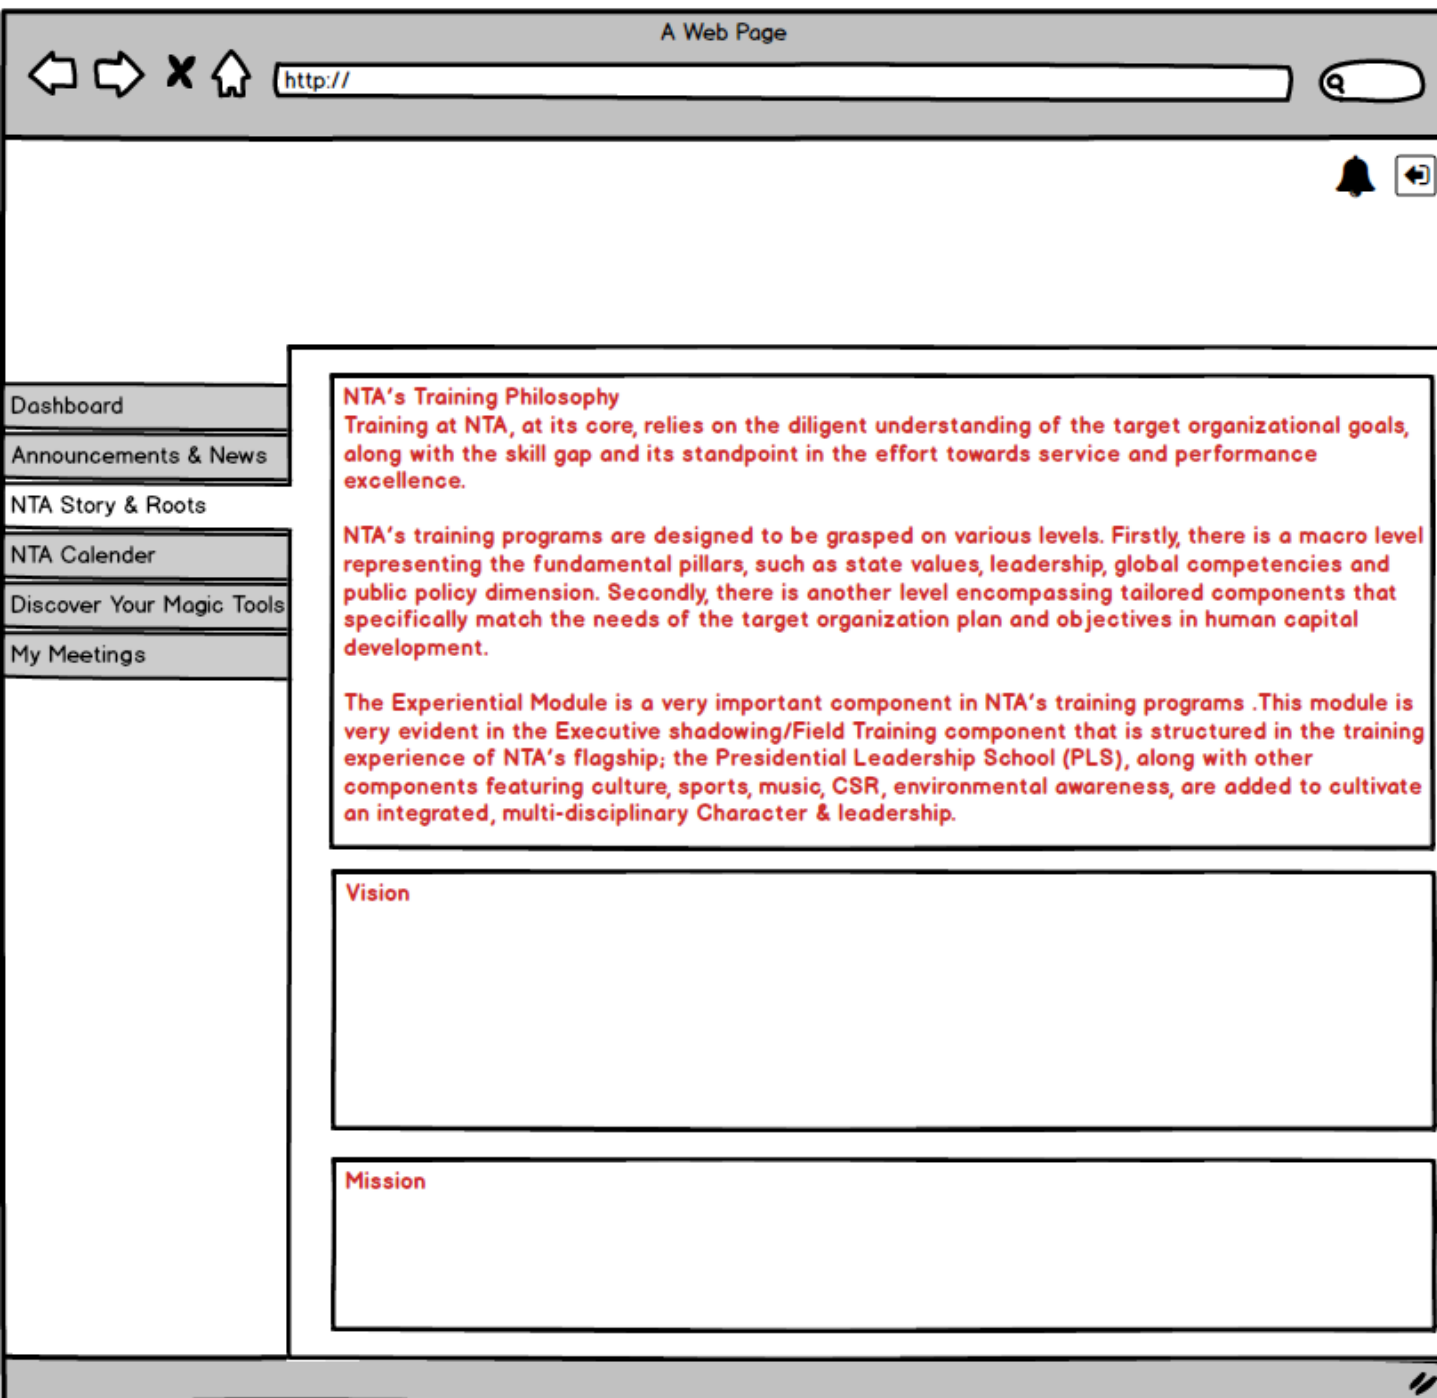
A Web Page

http://

Dashboard

Announcements & News

NTA Story & Roots

NTA Calender

Discover Your Magic Tools

My Meetings

NTA's Training Philosophy
Training at NTA, at its core, relies on the diligent understanding of the target organizational goals, along with the skill gap and its standpoint in the effort towards service and performance excellence.

NTA's training programs are designed to be grasped on various levels. Firstly, there is a macro level representing the fundamental pillars, such as state values, leadership, global competencies and public policy dimension. Secondly, there is another level encompassing tailored components that specifically match the needs of the target organization plan and objectives in human capital development.

The Experiential Module is a very important component in NTA's training programs .This module is very evident in the Executive shadowing/Field Training component that is structured in the training experience of NTA's flagship; the Presidential Leadership School (PLS), along with other components featuring culture, sports, music, CSR, environmental awareness, are added to cultivate an integrated, multi-disciplinary Character & leadership.

Vision

Mission